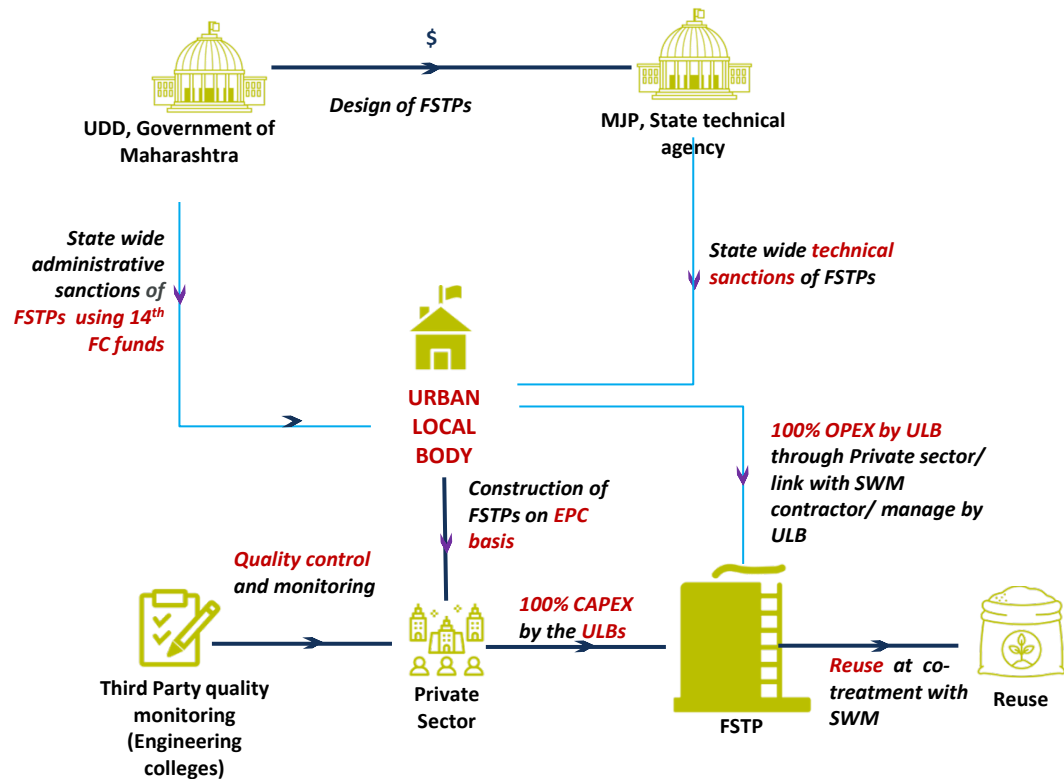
UDD, Government of Maharashtra

$

Design of FSTPs

MJP, State technical agency

State wide administrative sanctions of FSTPs using $14^{th}$ FC funds

State wide technical sanctions of FSTPs

URBAN LOCAL BODY

100% OPEX by ULB through Private sector/ link with SWM contractor/ manage by ULB

Construction of FSTPs on EPC basis

Quality control and monitoring

Third Party quality monitoring (Engineering colleges)

Private Sector

100% CAPEX by the ULBs

FSTP

Reuse at co-treatment with SWM

Reuse